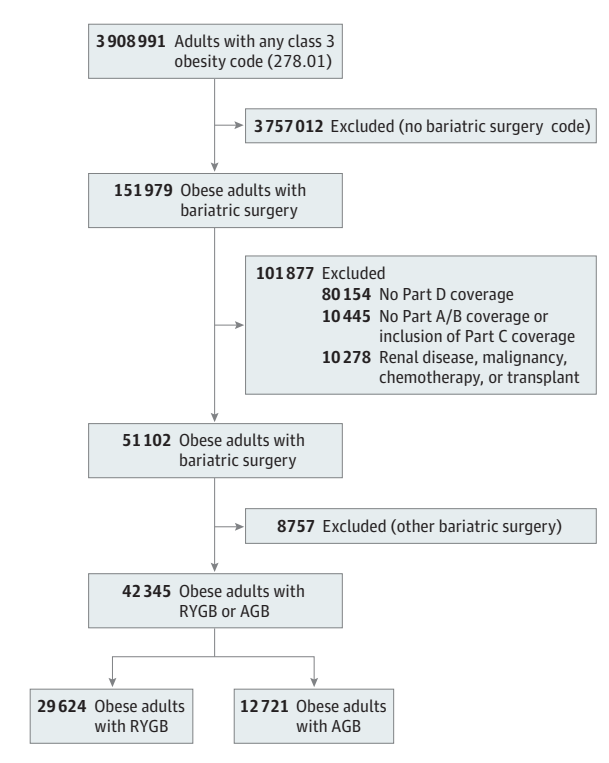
3 908 991 Adults with any class 3 obesity code (278.01)

3 757 012 Excluded (no bariatric surgery code)

151 979 Obese adults with bariatric surgery

101 877 Excluded
80 154 No Part D coverage
10 445 No Part A/B coverage or inclusion of Part C coverage
10 278 Renal disease, malignancy, chemotherapy, or transplant

51 102 Obese adults with bariatric surgery

8757 Excluded (other bariatric surgery)

42 345 Obese adults with RYGB or AGB

29 624 Obese adults with RYGB

12 721 Obese adults with AGB